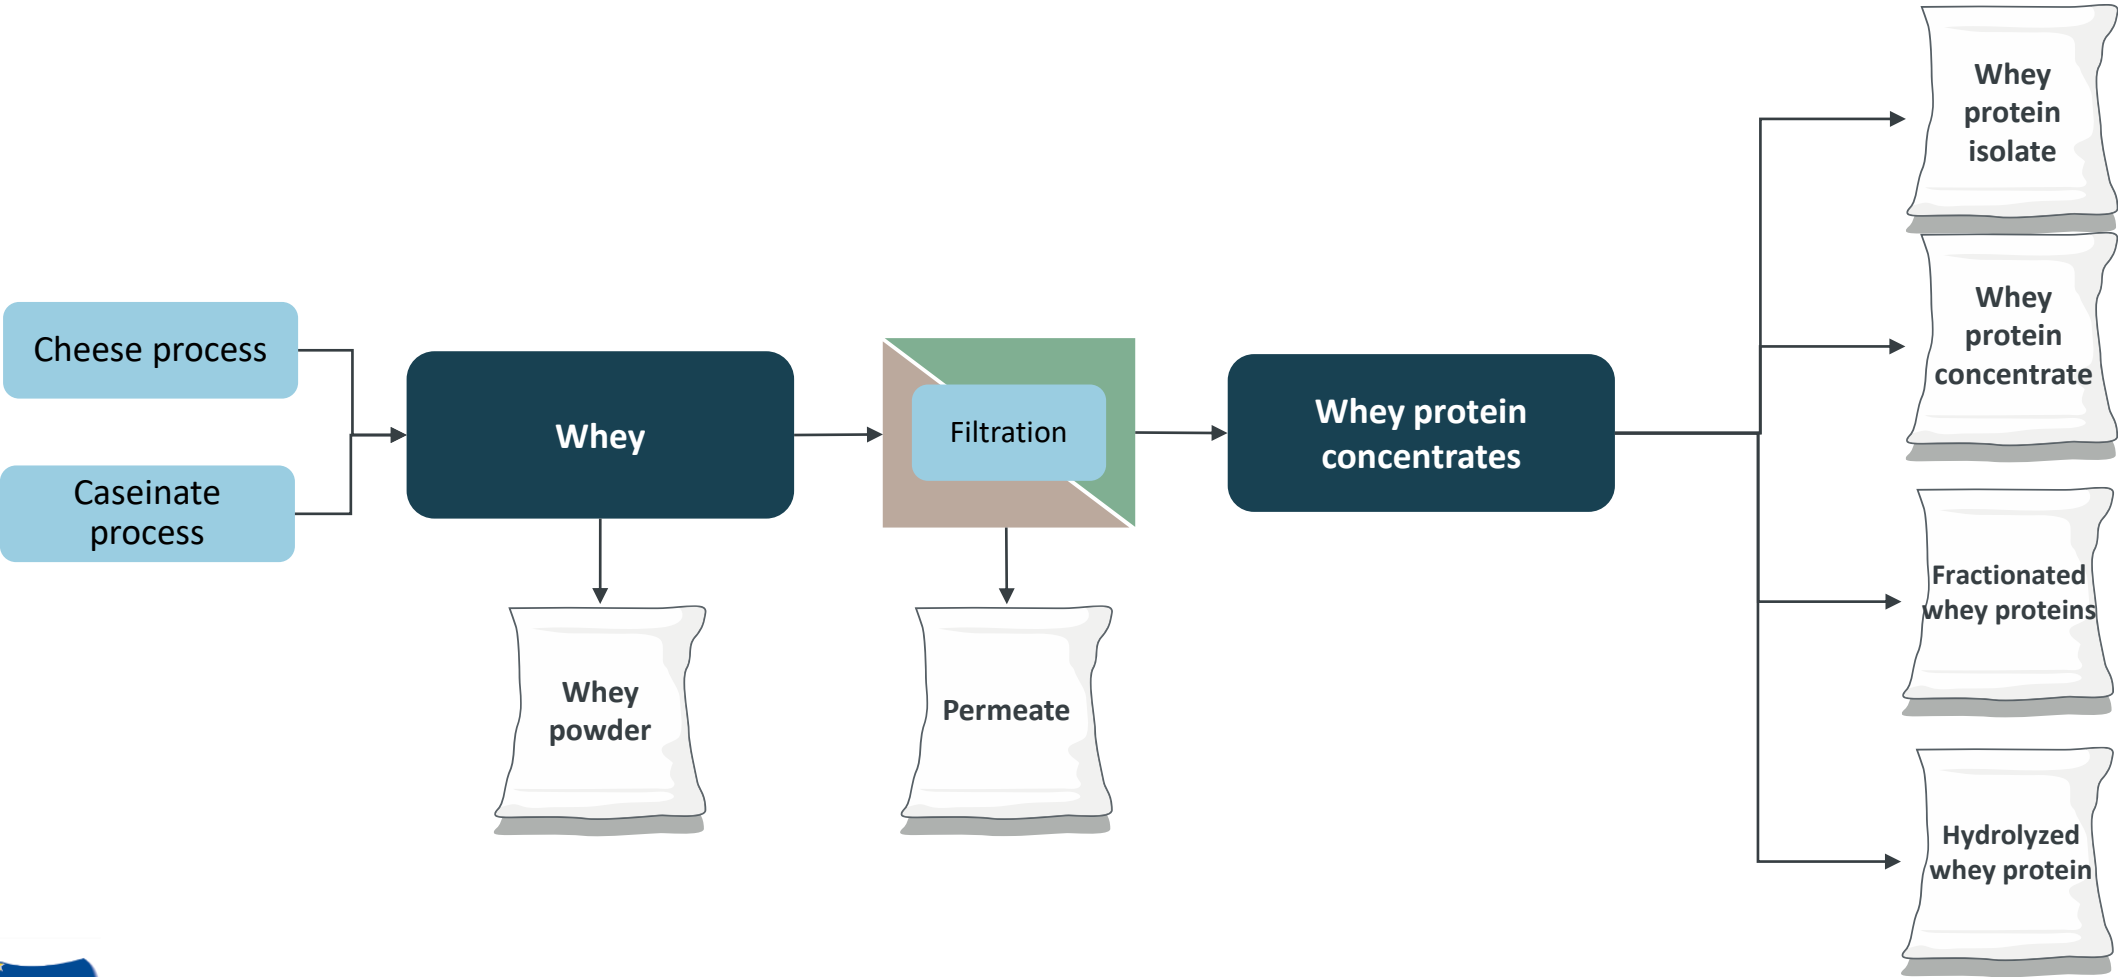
Cheese process

Caseinate process

Whey

Filtration

Whey protein concentrates

Whey protein isolate

Whey protein concentrate

Fractionated whey proteins

Hydrolyzed whey protein

Whey powder

Permeate